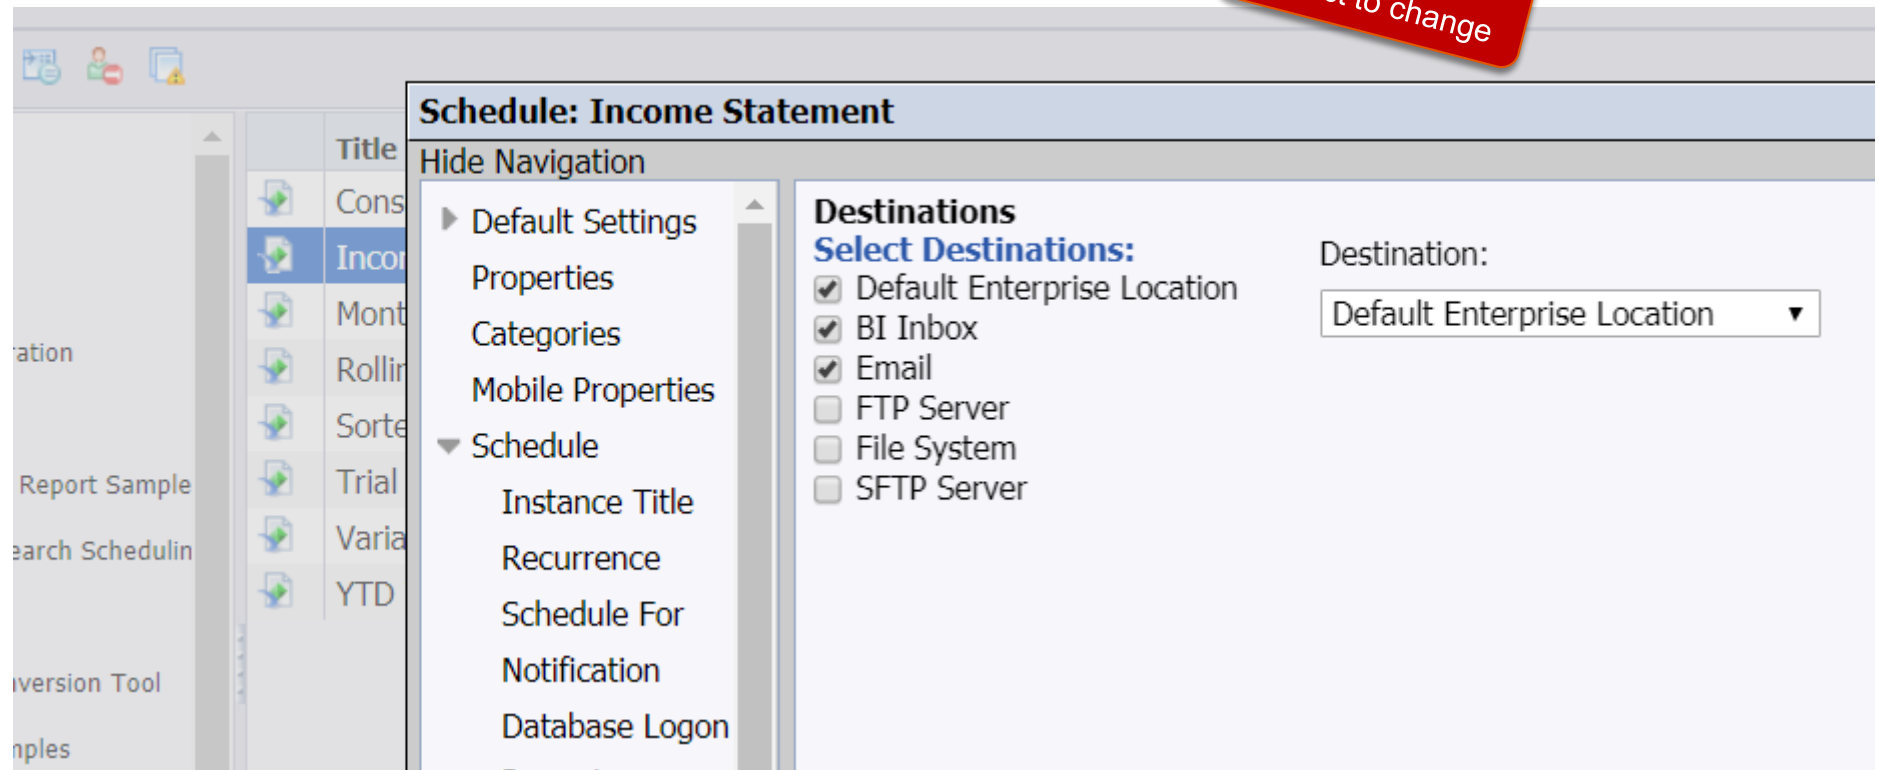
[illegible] to change

ation

Report Sample

earch Schedulin

nversion Tool

nples

Title

Cons

Incon

Mont

Rollir

Sorte

Trial

Varia

YTD

Schedule: Income Statement

Hide Navigation

Default Settings

Properties

Categories

Mobile Properties

Schedule

Instance Title

Recurrence

Schedule For

Notification

Database Logon

Destinations

Select Destinations:

Default Enterprise Location

BI Inbox

Email

FTP Server

File System

SFTP Server

Destination:

Default Enterprise Location